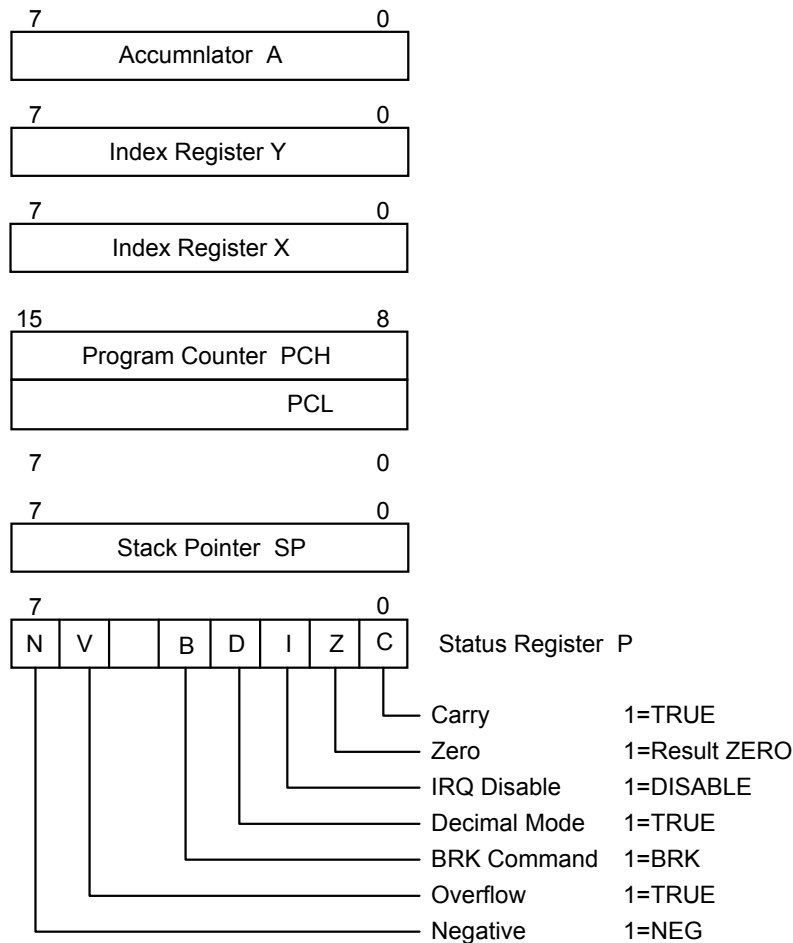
7 0
Accumnlator A

7 0
Index Register Y

7 0
Index Register X

15 8
Program Counter PCH
PCL

7 0

7 0
Stack Pointer SP

7 0
N V B D I Z C Status Register P

Carry 1=TRUE
Zero 1=Result ZERO
IRQ Disable 1=DISABLE
Decimal Mode 1=TRUE
BRK Command 1=BRK
Overflow 1=TRUE
Negative 1=NEG